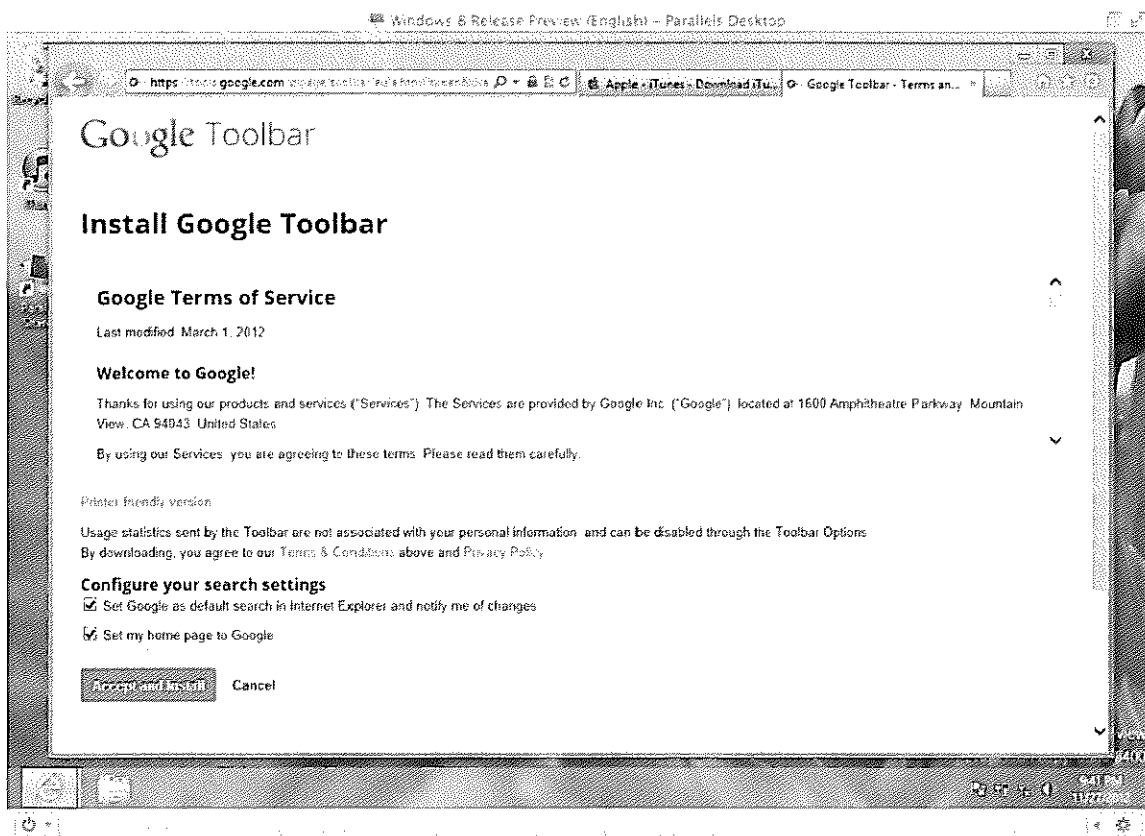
Windows 8 Release Preview (English) – Parallels Desktop

https://tools.google.com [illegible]

Apple - iTunes - Download iTu...

Google Toolbar - Terms an...

Google Toolbar

Install Google Toolbar

Google Terms of Service

Last modified: March 1, 2012

Welcome to Google!

Thanks for using our products and services ("Services"). The Services are provided by Google Inc. ("Google"), located at 1600 Amphitheatre Parkway, Mountain View, CA 94043, United States.

By using our Services, you are agreeing to these terms. Please read them carefully.

Printer friendly version

Usage statistics sent by the Toolbar are not associated with your personal information, and can be disabled through the Toolbar Options.
By downloading, you agree to our Terms & Conditions above and Privacy Policy

Configure your search settings

Set Google as default search in Internet Explorer and notify me of changes

Set my home page to Google

Accept and Install

Cancel

9:41 PM
11/27/2012